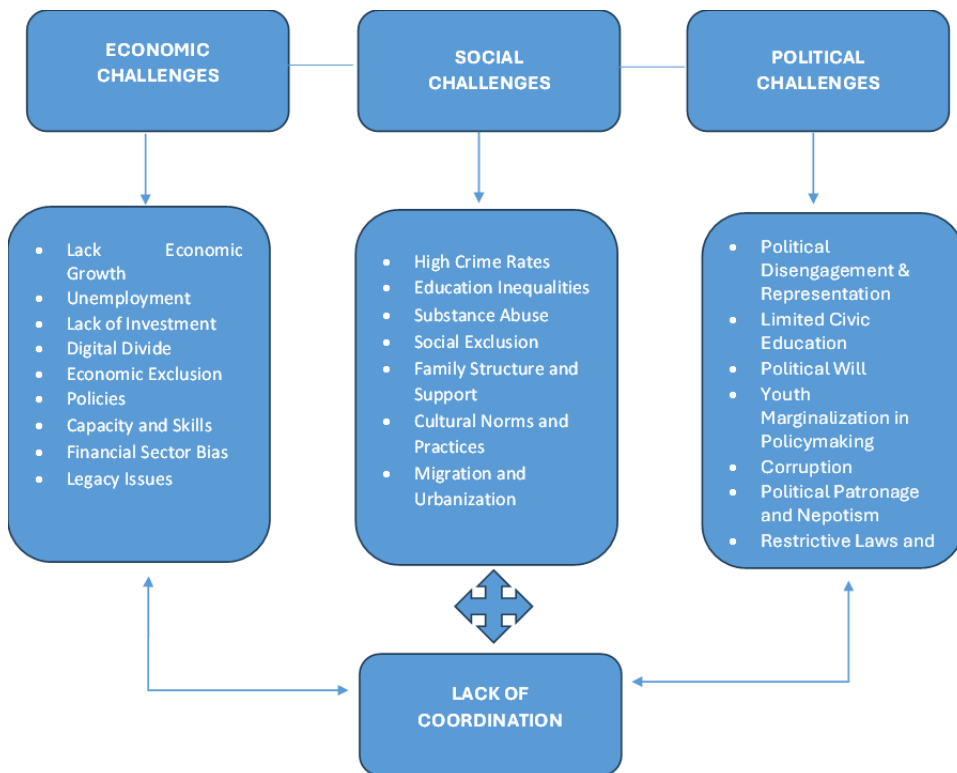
ECONOMIC CHALLENGES

SOCIAL CHALLENGES

POLITICAL CHALLENGES

- Lack Economic Growth
- Unemployment
- Lack of Investment
- Digital Divide
- Economic Exclusion
- Policies
- Capacity and Skills
- Financial Sector Bias
- Legacy Issues

- High Crime Rates
- Education Inequalities
- Substance Abuse
- Social Exclusion
- Family Structure and Support
- Cultural Norms and Practices
- Migration and Urbanization

- Political Disengagement & Representation
- Limited Civic Education
- Political Will
- Youth Marginalization in Policymaking
- Corruption
- Political Patronage and Nepotism
- Restrictive Laws and

LACK OF COORDINATION